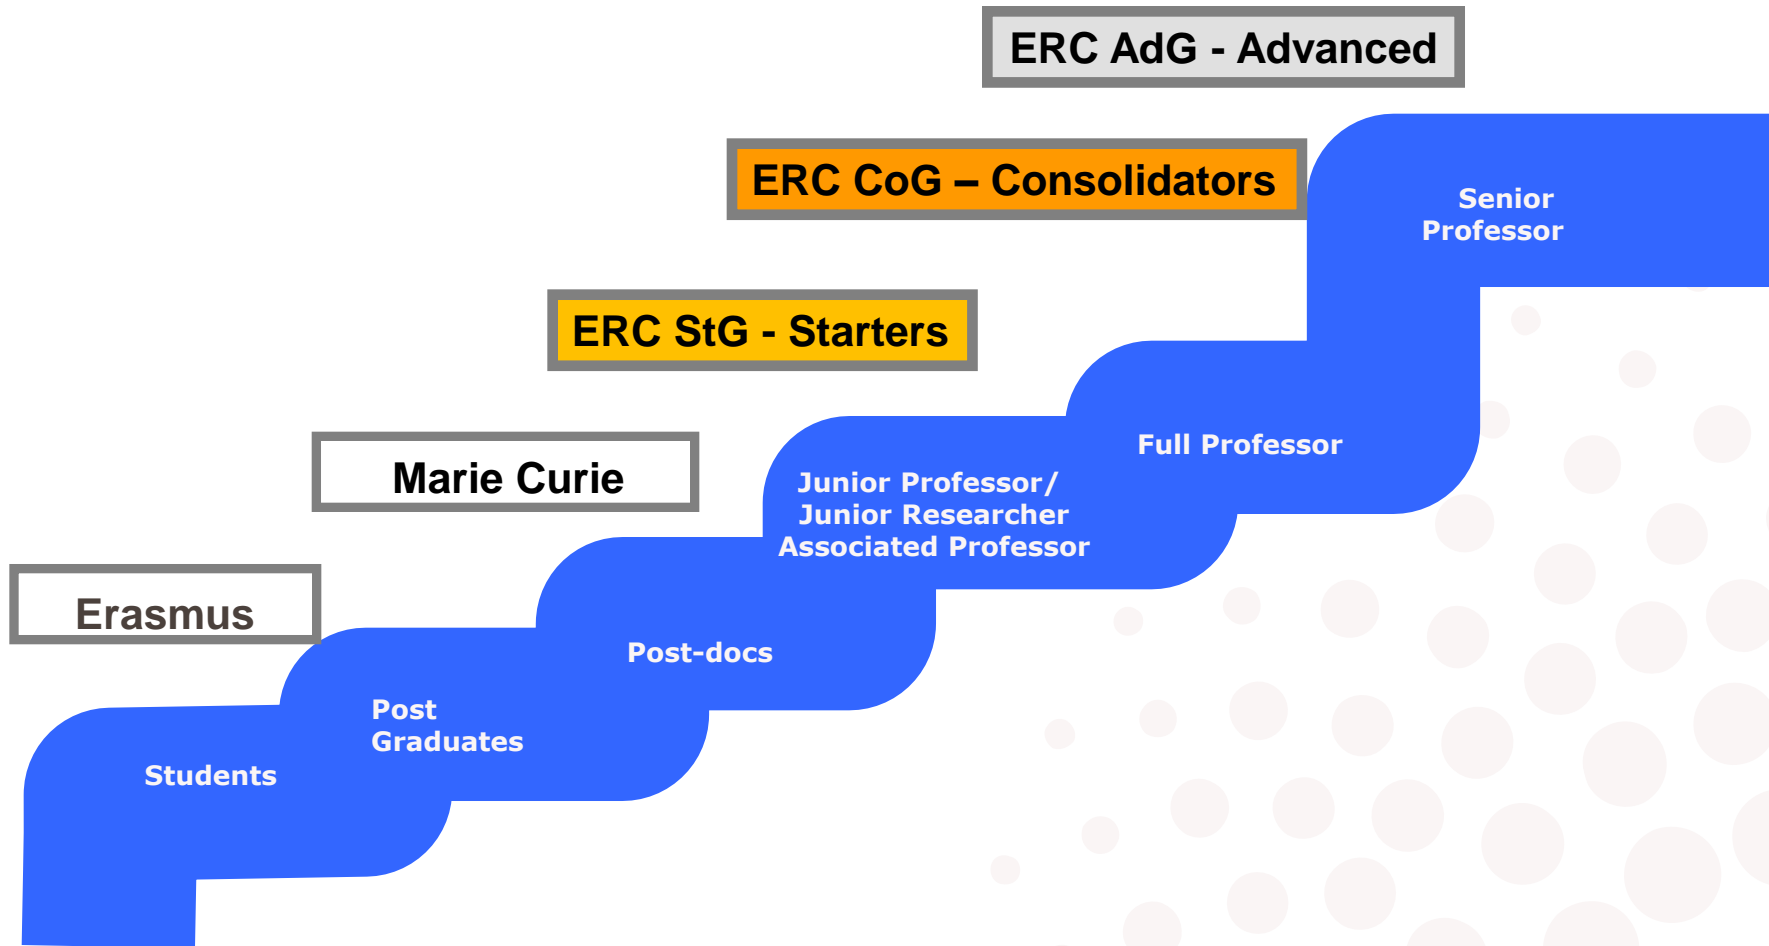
ERC AdG - Advanced

ERC CoG – Consolidators

ERC StG - Starters

Marie Curie

Erasmus

Senior Professor

Full Professor

Junior Professor/ Junior Researcher Associated Professor

Post-docs

Post Graduates

Students